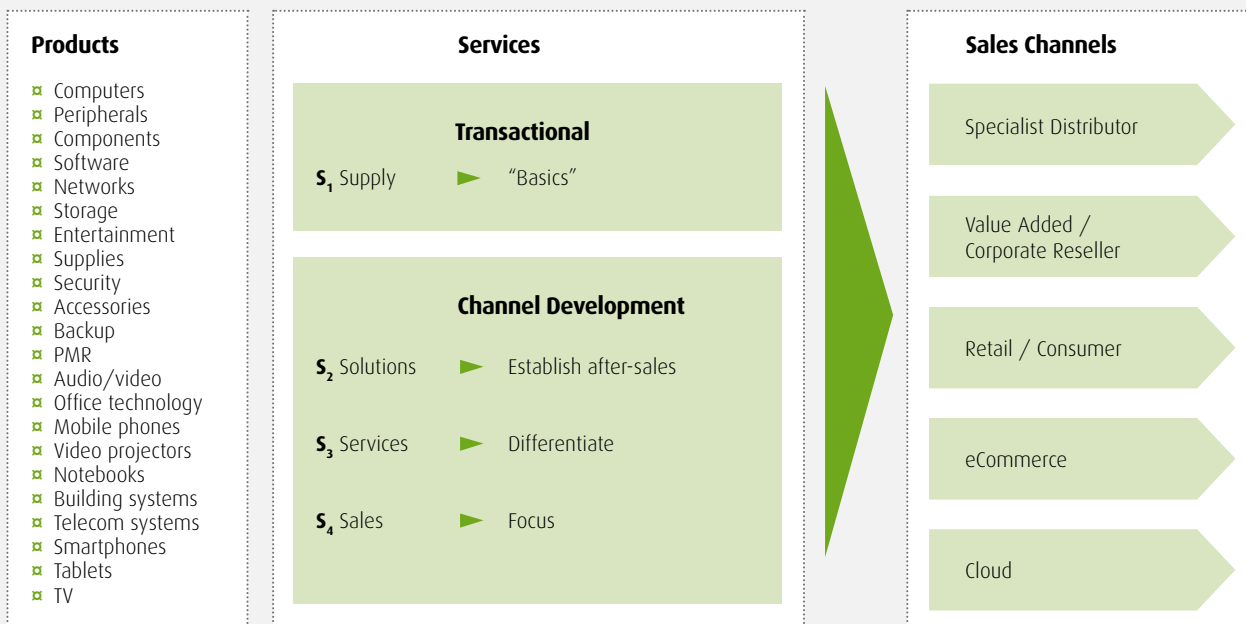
Products

¤ Computers
¤ Peripherals
¤ Components
¤ Software
¤ Networks
¤ Storage
¤ Entertainment
¤ Supplies
¤ Security
¤ Accessories
¤ Backup
¤ PMR
¤ Audio/video
¤ Office technology
¤ Mobile phones
¤ Video projectors
¤ Notebooks
¤ Building systems
¤ Telecom systems
¤ Smartphones
¤ Tablets
¤ TV

Services

Transactional

$S_1$ Supply ► “Basics”

Channel Development

$S_2$ Solutions ► Establish after-sales

$S_3$ Services ► Differentiate

$S_4$ Sales ► Focus

Sales Channels

Specialist Distributor

Value Added / Corporate Reseller

Retail / Consumer

eCommerce

Cloud